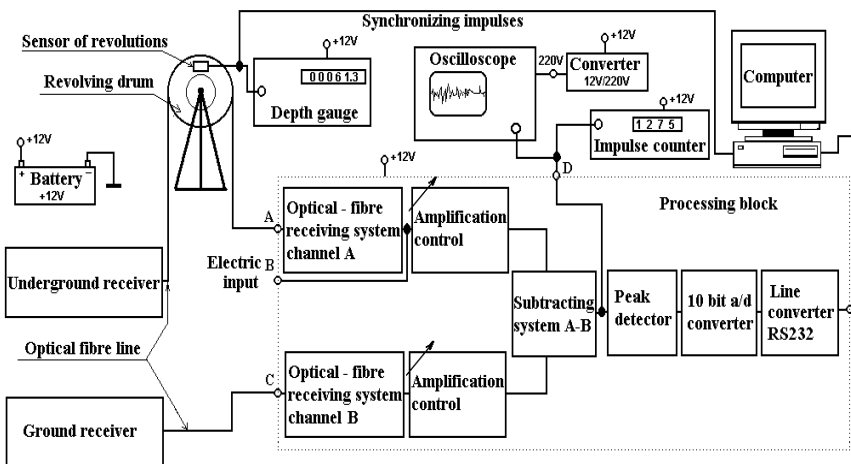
Synchronizing impulses

Sensor of revolutions

Revolving drum

+12V

0 0 0 6 1.3

Depth gauge

Oscilloscope

220V

+12V

Converter 12V/220V

Computer

+12V

1 2 7 5

Impulse counter

+12V

Battery +12V

+12V

D

Processing block

A

Optical - fibre receiving system channel A

Amplification control

Electric input

B

Underground receiver

Subtracting system A-B

Peak detector

10 bit a/d converter

Line converter RS232

Optical fibre line

C

Optical - fibre receiving system channel B

Amplification control

Ground receiver